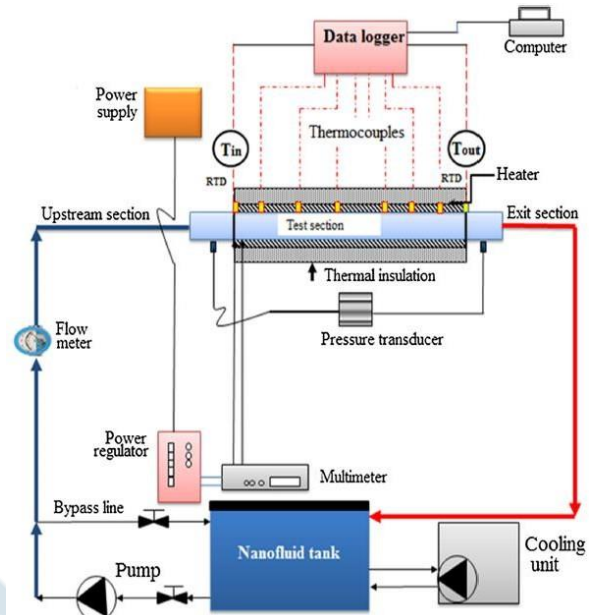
Data logger

Computer

Power supply

Thermocouples

Tin

Tout

RTD

RTD

Heater

Upstream section

Test section

Exit section

Thermal insulation

Flow meter

Pressure transducer

Power regulator

Multimeter

Bypass line

Nanofluid tank

Cooling unit

Pump